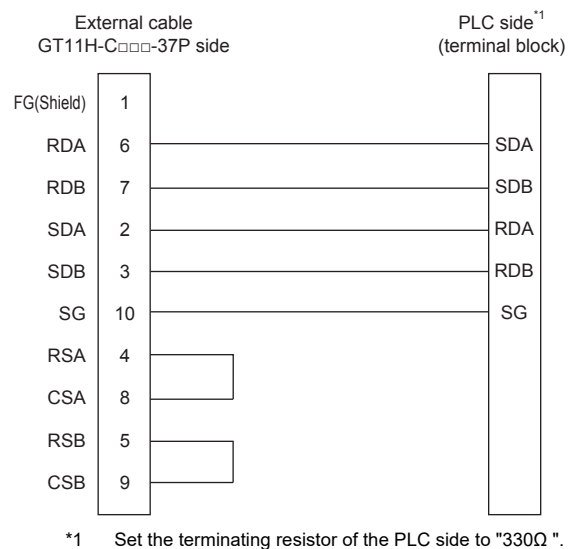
External cable
GT11H-C□□□-37P side

PLC side$^{*1}$
(terminal block)

FG(Shield) 1
RDA 6
RDB 7
SDA 2
SDB 3
SG 10
RSA 4
CSA 8
RSB 5
CSB 9

SDA
SDB
RDA
RDB
SG

*1 Set the terminating resistor of the PLC side to "330Ω ".